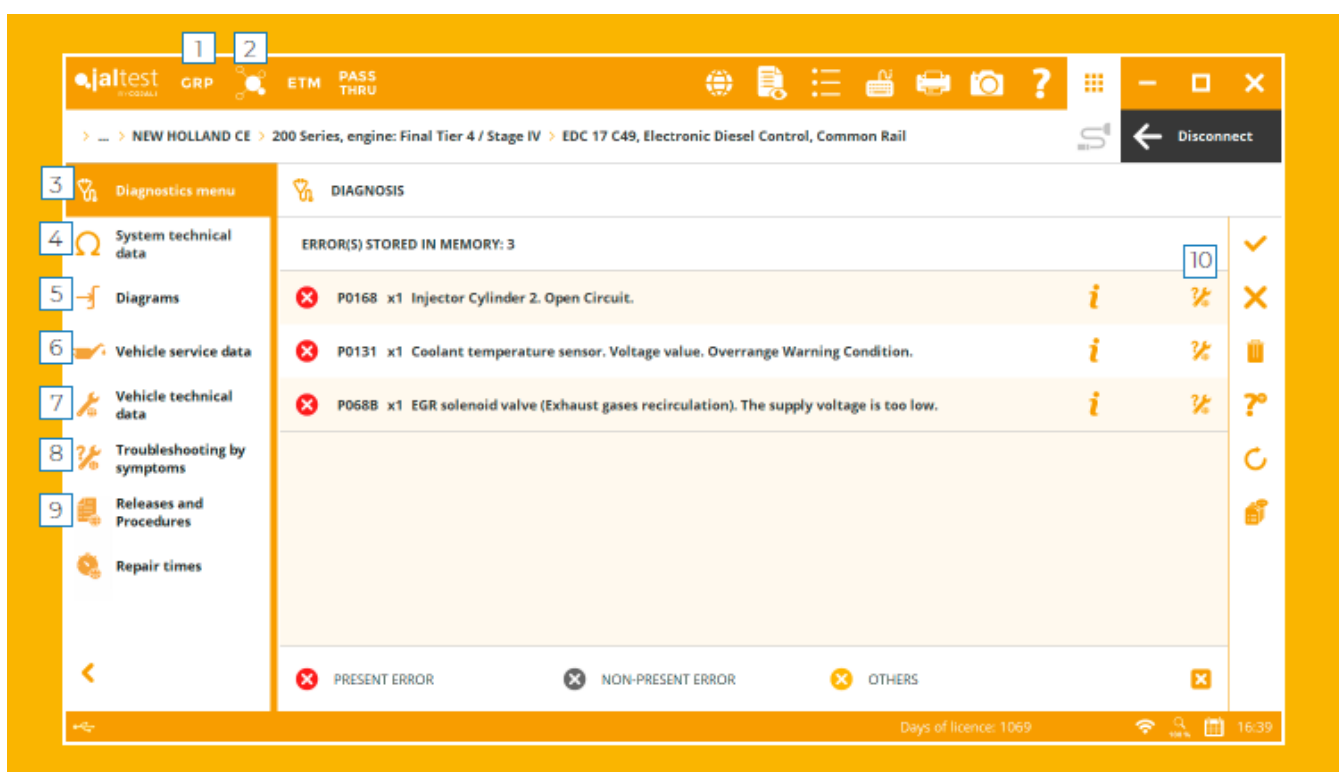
jaltest BY COJALI GRP ETM PASS THRU

1 2

> ... > NEW HOLLAND CE > 200 Series, engine: Final Tier 4 / Stage IV > EDC 17 C49, Electronic Diesel Control, Common Rail

Disconnect

3 Diagnostics menu
4 System technical data
5 Diagrams
6 Vehicle service data
7 Vehicle technical data
8 Troubleshooting by symptoms
9 Releases and Procedures
Repair times

DIAGNOSIS

ERROR(S) STORED IN MEMORY: 3

10

P0168 x1 Injector Cylinder 2. Open Circuit.

P0131 x1 Coolant temperature sensor. Voltage value. Overrange Warning Condition.

P068B x1 EGR solenoid valve (Exhaust gases recirculation). The supply voltage is too low.

PRESENT ERROR NON-PRESENT ERROR OTHERS

Days of licence: 1069 16:39